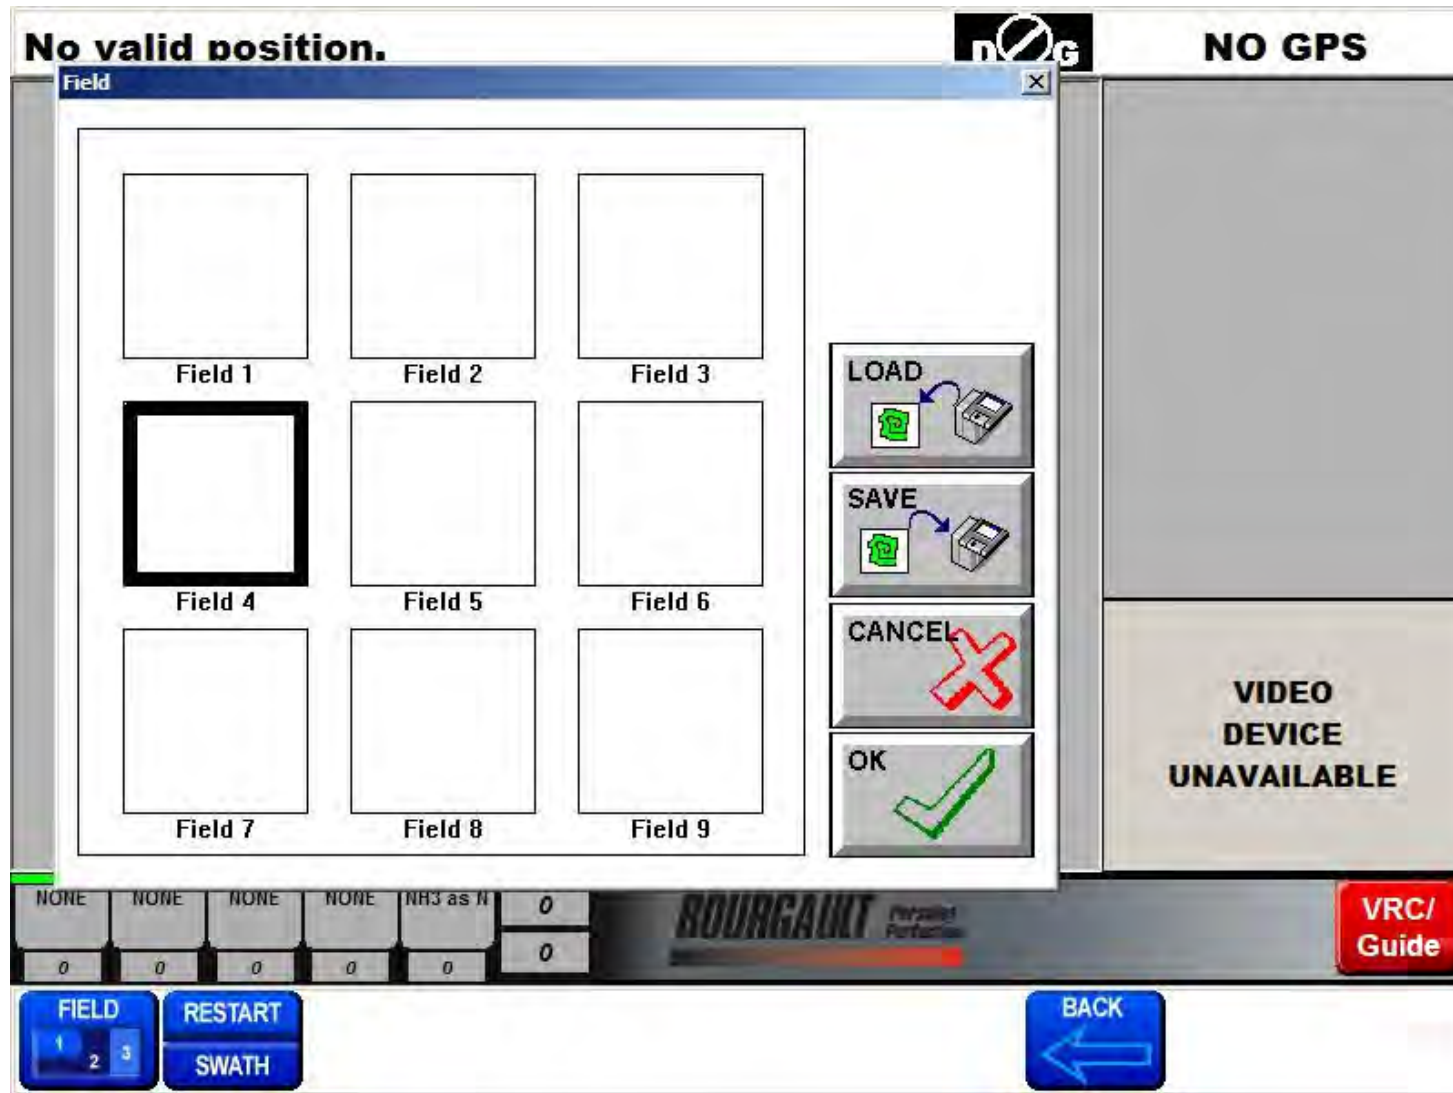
No valid position.

DØG

NO GPS

Field

Field 1

Field 2

Field 3

Field 4

Field 5

Field 6

Field 7

Field 8

Field 9

LOAD

SAVE

CANCEL

OK

VIDEO DEVICE UNAVAILABLE

NONE

NONE

NONE

NONE

NH3 as N

0

0

0

0

0

0

0

BOURGAULT Parallel Performance

VRC/ Guide

FIELD 1 2 3

RESTART SWATH

BACK